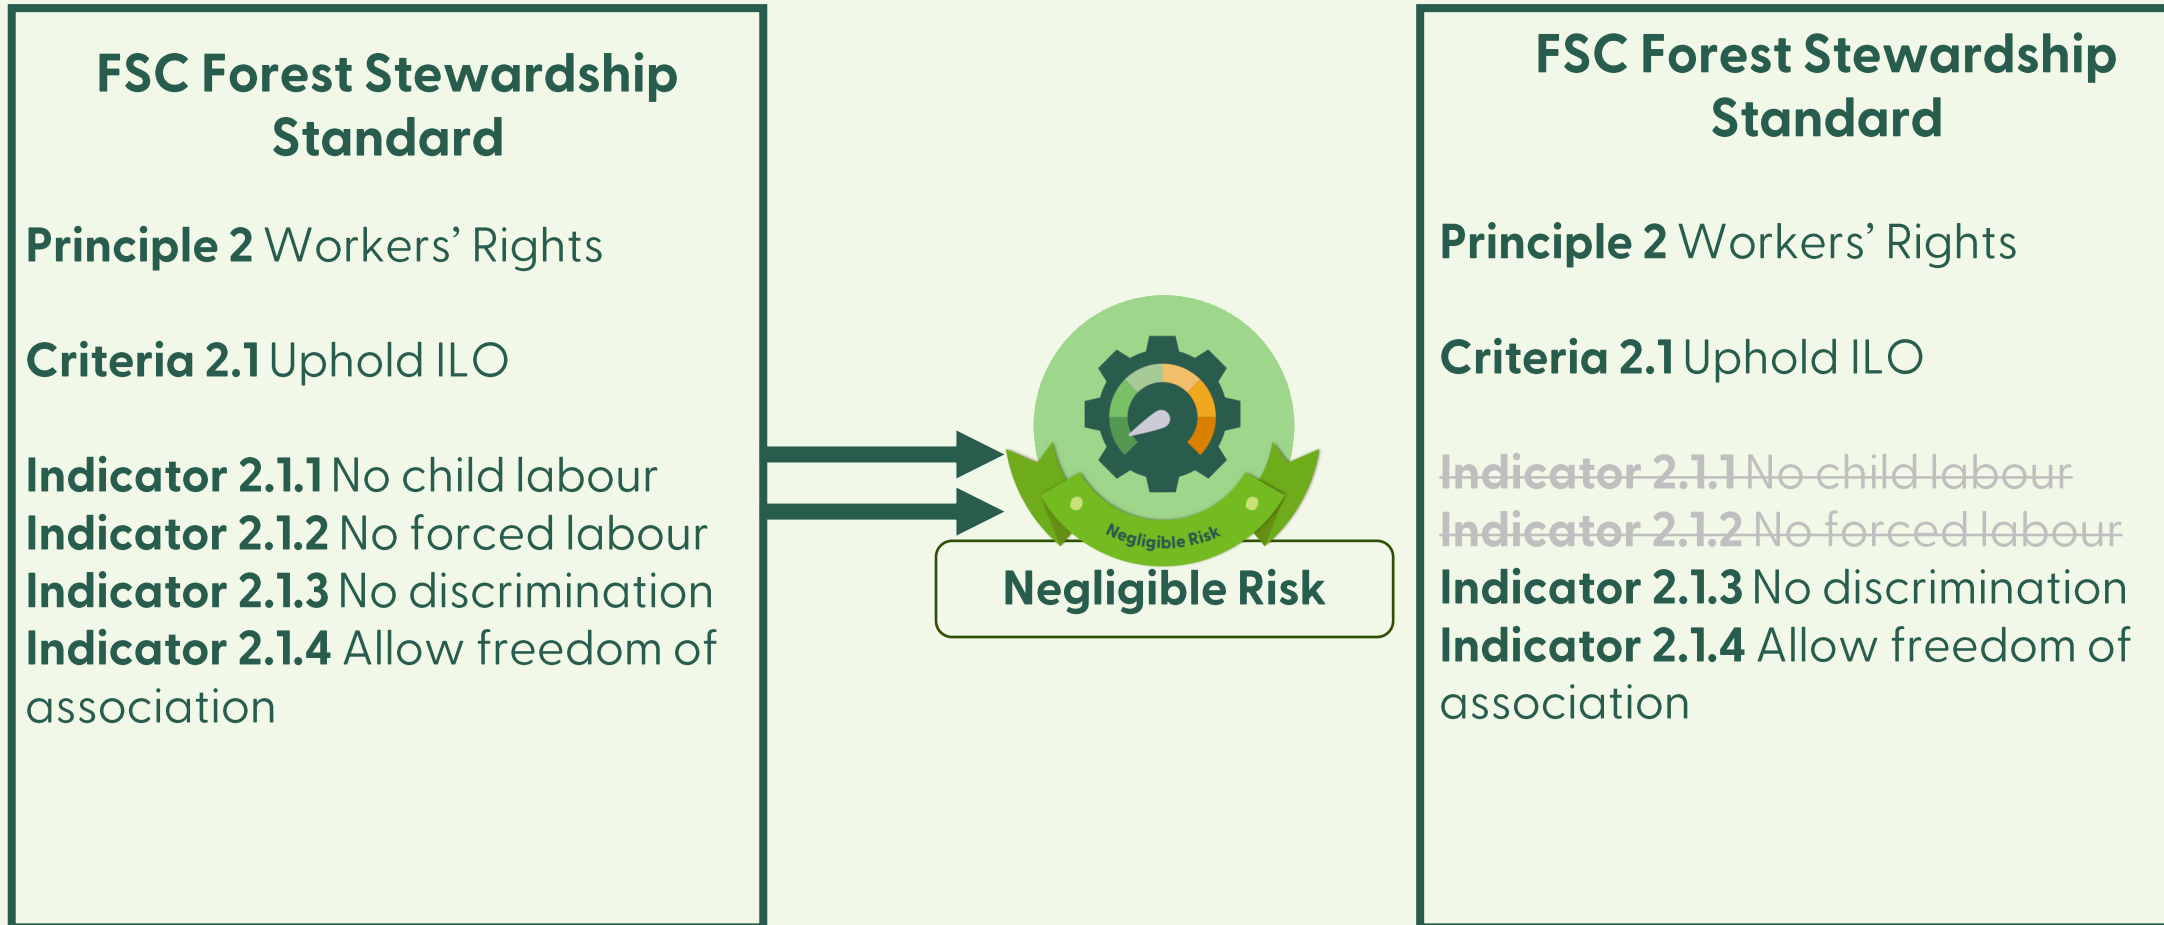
FSC Forest Stewardship Standard

Principle 2 Workers' Rights

Criteria 2.1 Uphold ILO

Indicator 2.1.1 No child labour
Indicator 2.1.2 No forced labour
Indicator 2.1.3 No discrimination
Indicator 2.1.4 Allow freedom of association

Negligible Risk

Negligible Risk

FSC Forest Stewardship Standard

Principle 2 Workers' Rights

Criteria 2.1 Uphold ILO

~~Indicator 2.1.1 No child labour~~
~~Indicator 2.1.2 No forced labour~~
Indicator 2.1.3 No discrimination
Indicator 2.1.4 Allow freedom of association